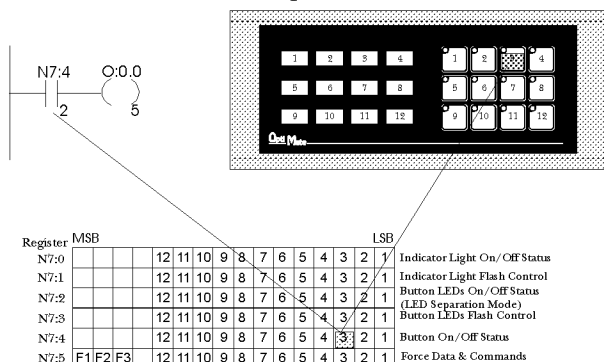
N7:4
2
O:0.0
5

1 2 3 4
5 6 7 8
9 10 11 12

1 2 4
5 6 7 8
9 10 11 12

Opti Mate

| Register | MSB | | | | | | | | | | | | | | LSB | |
|---|---|---|---|---|---|---|---|---|---|---|---|---|---|---|---|---|
| N7:0 | | | | | 12 | 11 | 10 | 9 | 8 | 7 | 6 | 5 | 4 | 3 | 2 | 1 | Indicator Light On/Off Status |
| N7:1 | | | | | 12 | 11 | 10 | 9 | 8 | 7 | 6 | 5 | 4 | 3 | 2 | 1 | Indicator Light Flash Control |
| N7:2 | | | | | 12 | 11 | 10 | 9 | 8 | 7 | 6 | 5 | 4 | 3 | 2 | 1 | Button LEDs On/Off Status (LED Separation Mode) |
| N7:3 | | | | | 12 | 11 | 10 | 9 | 8 | 7 | 6 | 5 | 4 | 3 | 2 | 1 | Button LEDs Flash Control |
| N7:4 | | | | | 12 | 11 | 10 | 9 | 8 | 7 | 6 | 5 | 4 | 3 | 2 | 1 | Button On/Off Status |
| N7:5 | F1 | F2 | F3 | | 12 | 11 | 10 | 9 | 8 | 7 | 6 | 5 | 4 | 3 | 2 | 1 | Force Data & Commands |